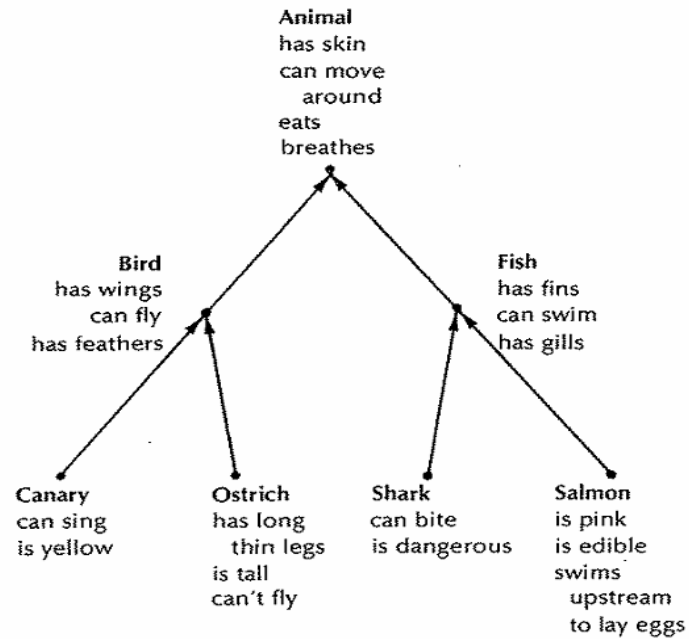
**Animal**
has skin
can move around
eats
breathes

**Bird**
has wings
can fly
has feathers

**Fish**
has fins
can swim
has gills

**Canary**
can sing
is yellow

**Ostrich**
has long thin legs
is tall
can't fly

**Shark**
can bite
is dangerous

**Salmon**
is pink
is edible
swims upstream to lay eggs